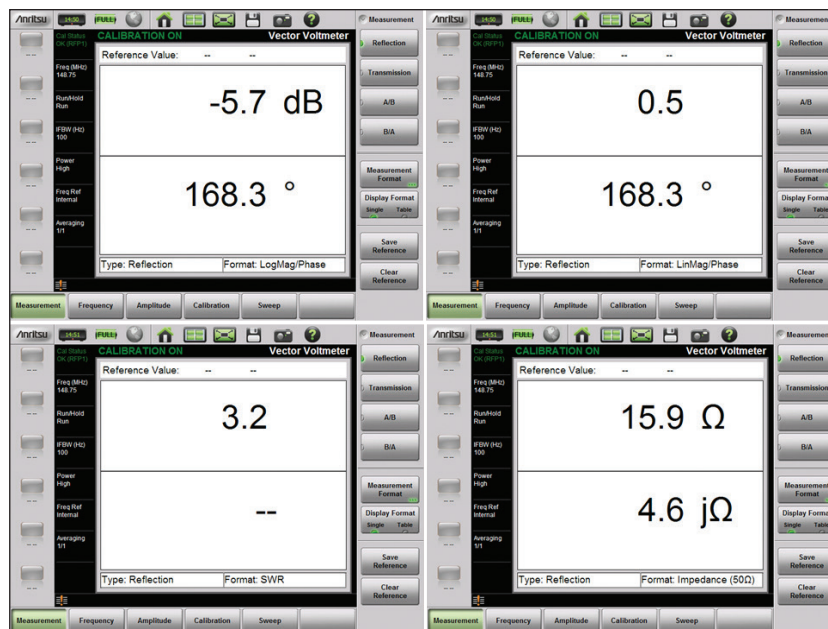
/Anritsu 14:50 FULL

Cal Status OK (REP1)
CALIBRATION ON
Vector Voltmeter
Reference Value: -- --

-5.7 dB

168.3 °

Type: Reflection
Format: LogMag/Phase

Freq (MHz) 148.75
Run/Hold Run
IFBW (Hz) 100
Power High
Freq Ref Internal
Averaging 1/1

Measurement
Reflection
Transmission
A/B
B/A
Measurement Format
Display Format Single Table
Save Reference
Clear Reference

Measurement Frequency Amplitude Calibration Sweep

/Anritsu 14:50 FULL

Cal Status OK (REP1)
CALIBRATION ON
Vector Voltmeter
Reference Value: -- --

0.5

168.3 °

Type: Reflection
Format: LinMag/Phase

Freq (MHz) 148.75
Run/Hold Run
IFBW (Hz) 100
Power High
Freq Ref Internal
Averaging 1/1

Measurement
Reflection
Transmission
A/B
B/A
Measurement Format
Display Format Single Table
Save Reference
Clear Reference

Measurement Frequency Amplitude Calibration Sweep

/Anritsu 14:51 FULL

Cal Status OK (REP1)
CALIBRATION ON
Vector Voltmeter
Reference Value: -- --

3.2

--

Type: Reflection
Format: SWR

Freq (MHz) 148.75
Run/Hold Run
IFBW (Hz) 100
Power High
Freq Ref Internal
Averaging 1/1

Measurement
Reflection
Transmission
A/B
B/A
Measurement Format
Display Format Single Table
Save Reference
Clear Reference

Measurement Frequency Amplitude Calibration Sweep

/Anritsu 14:51 FULL

Cal Status OK (REP1)
CALIBRATION ON
Vector Voltmeter
Reference Value: -- --

15.9 Ω

4.6 jΩ

Type: Reflection
Format: Impedance (50Ω)

Freq (MHz) 148.75
Run/Hold Run
IFBW (Hz) 100
Power High
Freq Ref Internal
Averaging 1/1

Measurement
Reflection
Transmission
A/B
B/A
Measurement Format
Display Format Single Table
Save Reference
Clear Reference

Measurement Frequency Amplitude Calibration Sweep